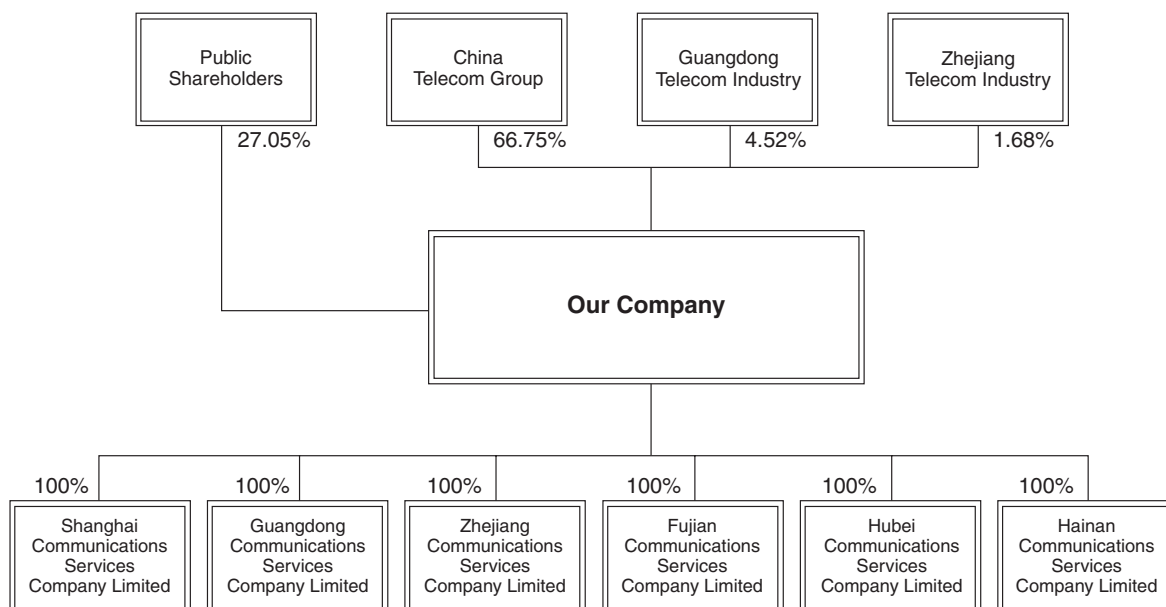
Public Shareholders

27.05%

China Telecom Group

66.75%

Guangdong Telecom Industry

4.52%

Zhejiang Telecom Industry

1.68%

Our Company

100%

Shanghai Communications Services Company Limited

100%

Guangdong Communications Services Company Limited

100%

Zhejiang Communications Services Company Limited

100%

Fujian Communications Services Company Limited

100%

Hubei Communications Services Company Limited

100%

Hainan Communications Services Company Limited